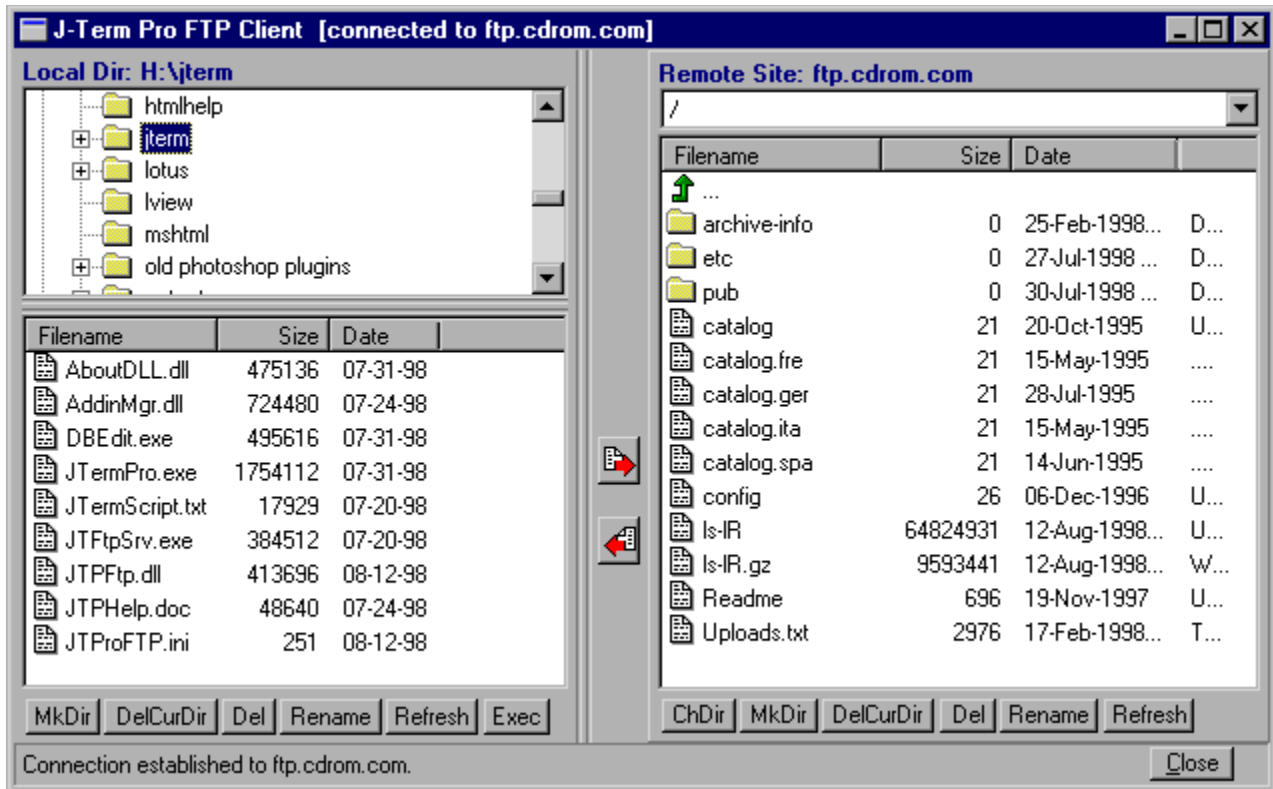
J-Term Pro FTP Client [connected to ftp.cdrom.com]

Local Dir: H:\jterm

htmlhelp
jterm
lotus
lview
mshtml
old photoshop plugins

| Filename | Size | Date |
|---|---|---|
| AboutDLL.dll | 475136 | 07-31-98 |
| AddinMgr.dll | 724480 | 07-24-98 |
| DBEdit.exe | 495616 | 07-31-98 |
| JTermPro.exe | 1754112 | 07-31-98 |
| JTermScript.txt | 17929 | 07-20-98 |
| JTFtpSrv.exe | 384512 | 07-20-98 |
| JTPFtp.dll | 413696 | 08-12-98 |
| JTPHelp.doc | 48640 | 07-24-98 |
| JTProFTP.ini | 251 | 08-12-98 |

MkDir DelCurDir Del Rename Refresh Exec

Remote Site: ftp.cdrom.com

/

| Filename | Size | Date | |
|---|---|---|---|
| ... | | | |
| archive-info | 0 | 25-Feb-1998... | D... |
| etc | 0 | 27-Jul-1998 ... | D... |
| pub | 0 | 30-Jul-1998 ... | D... |
| catalog | 21 | 20-Oct-1995 | U... |
| catalog.fre | 21 | 15-May-1995 | .... |
| catalog.ger | 21 | 28-Jul-1995 | .... |
| catalog.ita | 21 | 15-May-1995 | .... |
| catalog.spa | 21 | 14-Jun-1995 | .... |
| config | 26 | 06-Dec-1996 | U... |
| ls-lR | 64824931 | 12-Aug-1998... | U... |
| ls-lR.gz | 9593441 | 12-Aug-1998... | W... |
| Readme | 696 | 19-Nov-1997 | U... |
| Uploads.txt | 2976 | 17-Feb-1998... | T... |

ChDir MkDir DelCurDir Del Rename Refresh

Connection established to ftp.cdrom.com.

Close